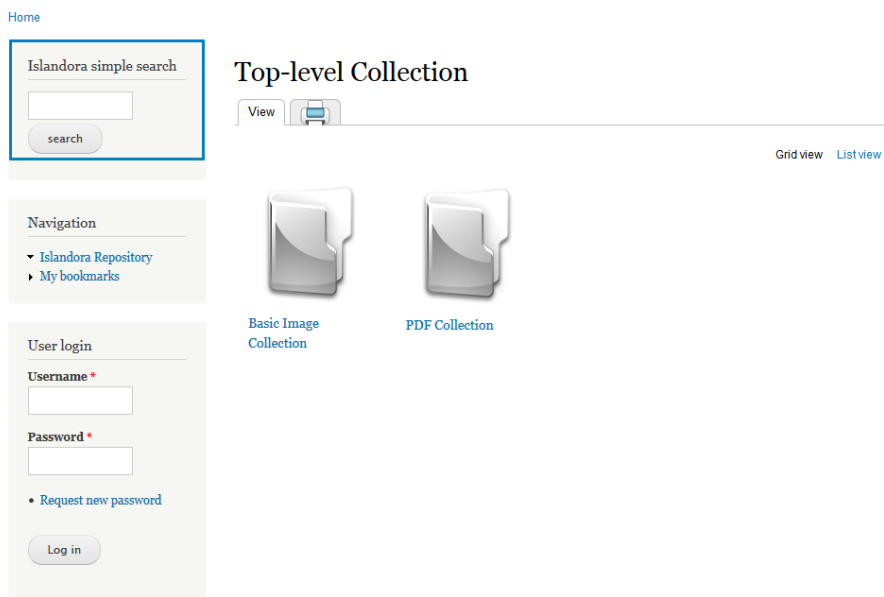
Home

Islandora simple search

search

Navigation

Islandora Repository
My bookmarks

User login

Username *

Password *

Request new password

Log in

Top-level Collection

View

Grid view List view

Basic Image Collection

PDF Collection